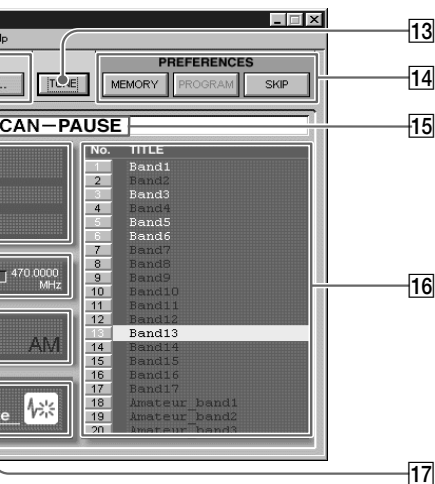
lp

13

14

PREFERENCES

...

TUNE

MEMORY

PROGRAM

SKIP

CAN-PAUSE

15

| No. | TITLE |
|---|---|
| 1 | Band1 |
| 2 | Band2 |
| 3 | Band3 |
| 4 | Band4 |
| 5 | Band5 |
| 6 | Band6 |
| 7 | Band7 |
| 8 | Band8 |
| 9 | Band9 |
| 10 | Band10 |
| 11 | Band11 |
| 12 | Band12 |
| 13 | Band13 |
| 14 | Band14 |
| 15 | Band15 |
| 16 | Band16 |
| 17 | Band17 |
| 18 | Amateur_band1 |
| 19 | Amateur_band2 |
| 20 | Amateur_band3 |

16

470.0000 MHz

AM

e

17